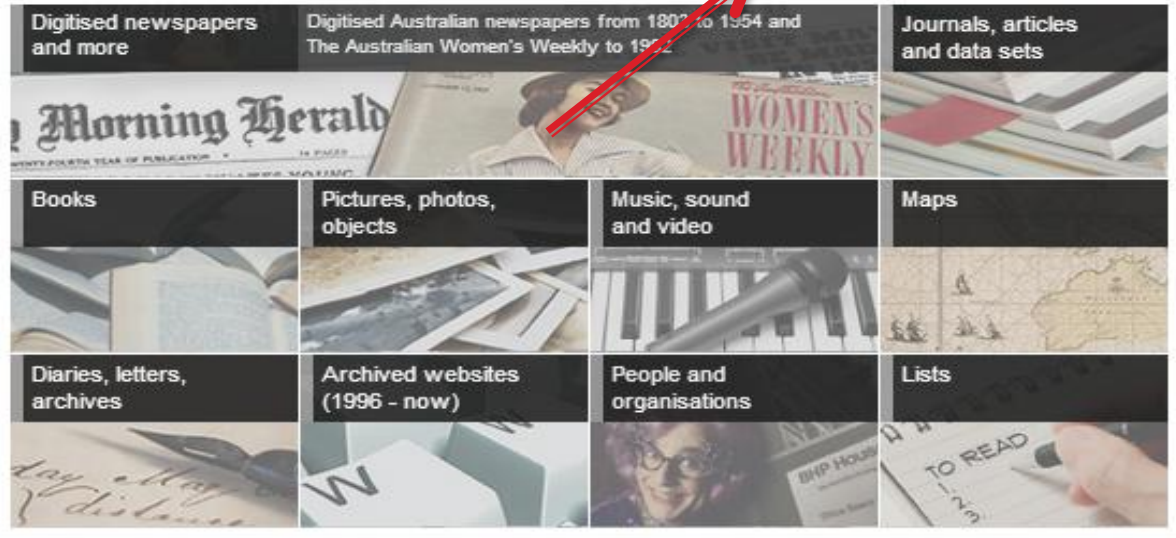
Digitised newspapers and more

Digitised Australian newspapers from 180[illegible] to 1954 and The Australian Women's Weekly to 19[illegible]

Journals, articles and data sets

Morning Herald

WOMEN'S WEEKLY

Books

Pictures, photos, objects

Music, sound and video

Maps

Diaries, letters, archives

Archived websites (1996 - now)

People and organisations

Lists

TO READ
1.
2.
3.

BHP House